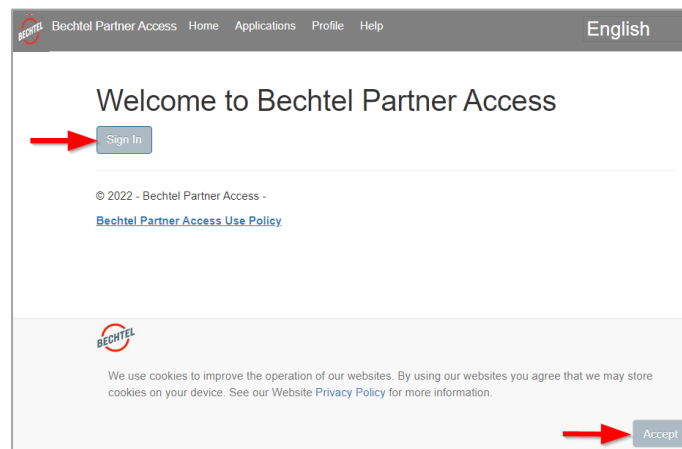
BECHTEL Bechtel Partner Access Home Applications Profile Help English

Welcome to Bechtel Partner Access

Sign In

© 2022 - Bechtel Partner Access -

Bechtel Partner Access Use Policy

BECHTEL

We use cookies to improve the operation of our websites. By using our websites you agree that we may store cookies on your device. See our Website Privacy Policy for more information.

Accept